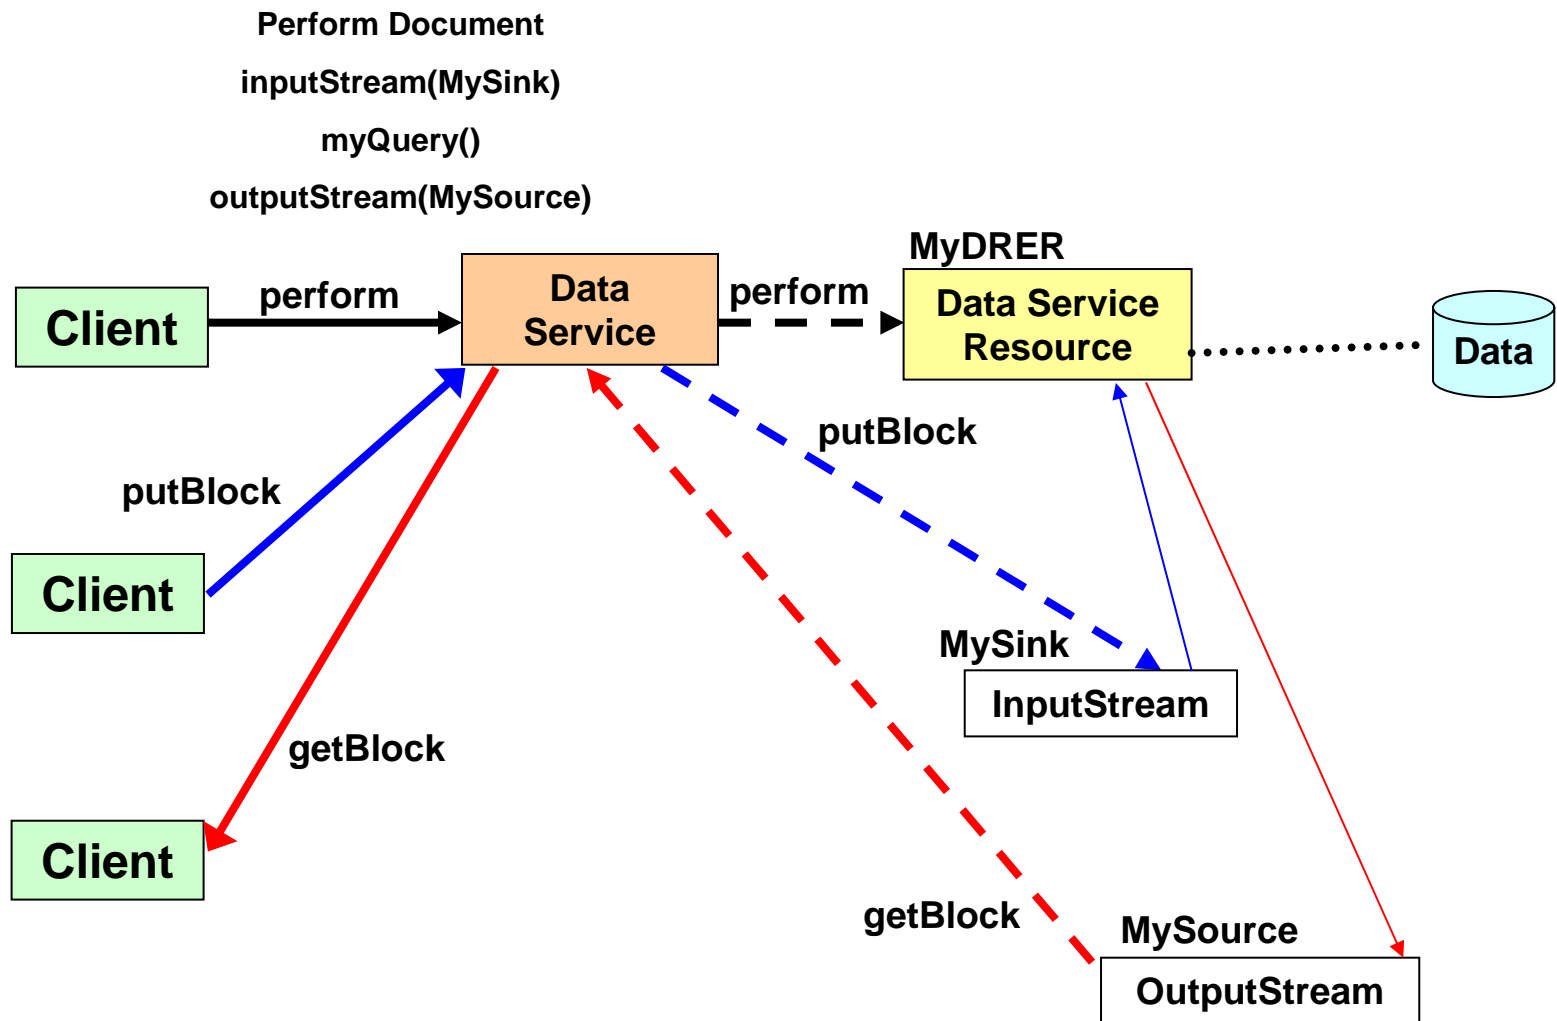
Perform Document
inputStream(MySink)
myQuery()
outputStream(MySource)

MyDRER

Client

perform

Data Service

perform

Data Service Resource

Data

putBlock

putBlock

Client

MySink

InputStream

getBlock

Client

getBlock

MySource

OutputStream